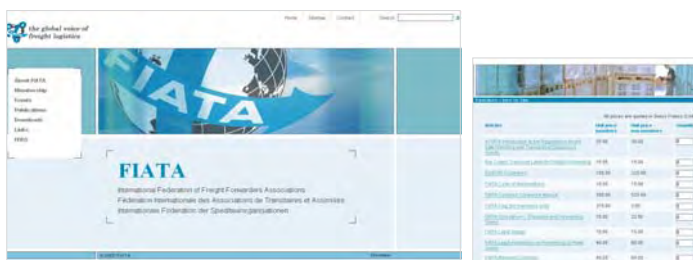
the global voice of freight logistics

Home Sitemap Contact Search

About FIATA
Membership
Events
Publications
Downloads
Links
FAQ

FIATA

FIATA

International Federation of Freight Forwarders Associations
Fédération Internationale des Associations de Transitaires et Assimilés
Internationale Föderation der Spediteurorganisationen

© 2008 FIATA

Publications

All prices are quoted in Swiss Francs
Articles
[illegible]